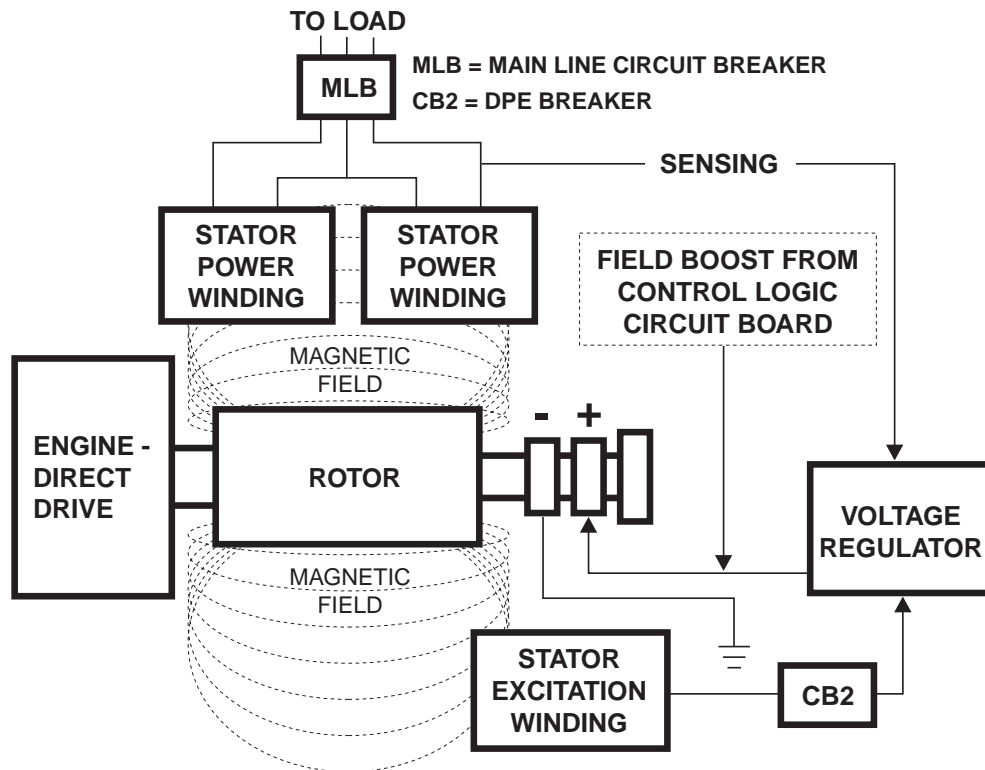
TO LOAD

MLB

MLB = MAIN LINE CIRCUIT BREAKER
CB2 = DPE BREAKER

SENSING

STATOR POWER WINDING

STATOR POWER WINDING

FIELD BOOST FROM CONTROL LOGIC CIRCUIT BOARD

MAGNETIC FIELD

ENGINE - DIRECT DRIVE

ROTOR

-

+

VOLTAGE REGULATOR

MAGNETIC FIELD

STATOR EXCITATION WINDING

CB2